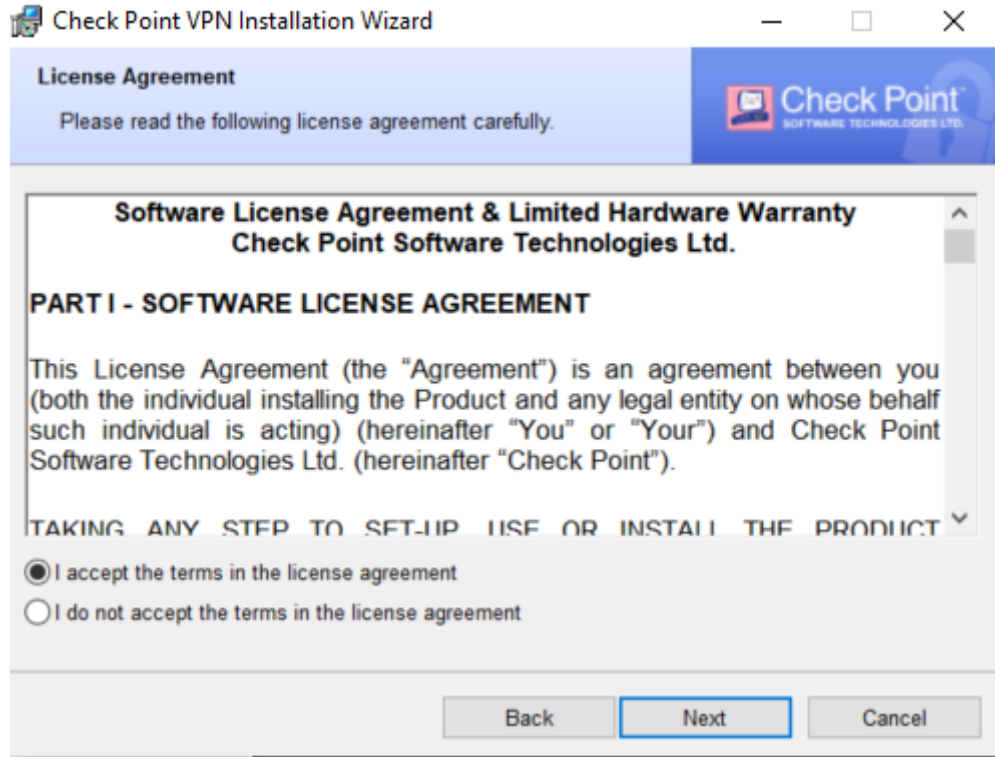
Check Point VPN Installation Wizard

License Agreement

Please read the following license agreement carefully.

Check Point
SOFTWARE TECHNOLOGIES LTD.

Software License Agreement & Limited Hardware Warranty
Check Point Software Technologies Ltd.

PART I - SOFTWARE LICENSE AGREEMENT

This License Agreement (the "Agreement") is an agreement between you (both the individual installing the Product and any legal entity on whose behalf such individual is acting) (hereinafter "You" or "Your") and Check Point Software Technologies Ltd. (hereinafter "Check Point").

TAKING ANY STEP TO SET-UP, USE OR INSTALL THE PRODUCT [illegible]

I accept the terms in the license agreement

I do not accept the terms in the license agreement

Back Next Cancel